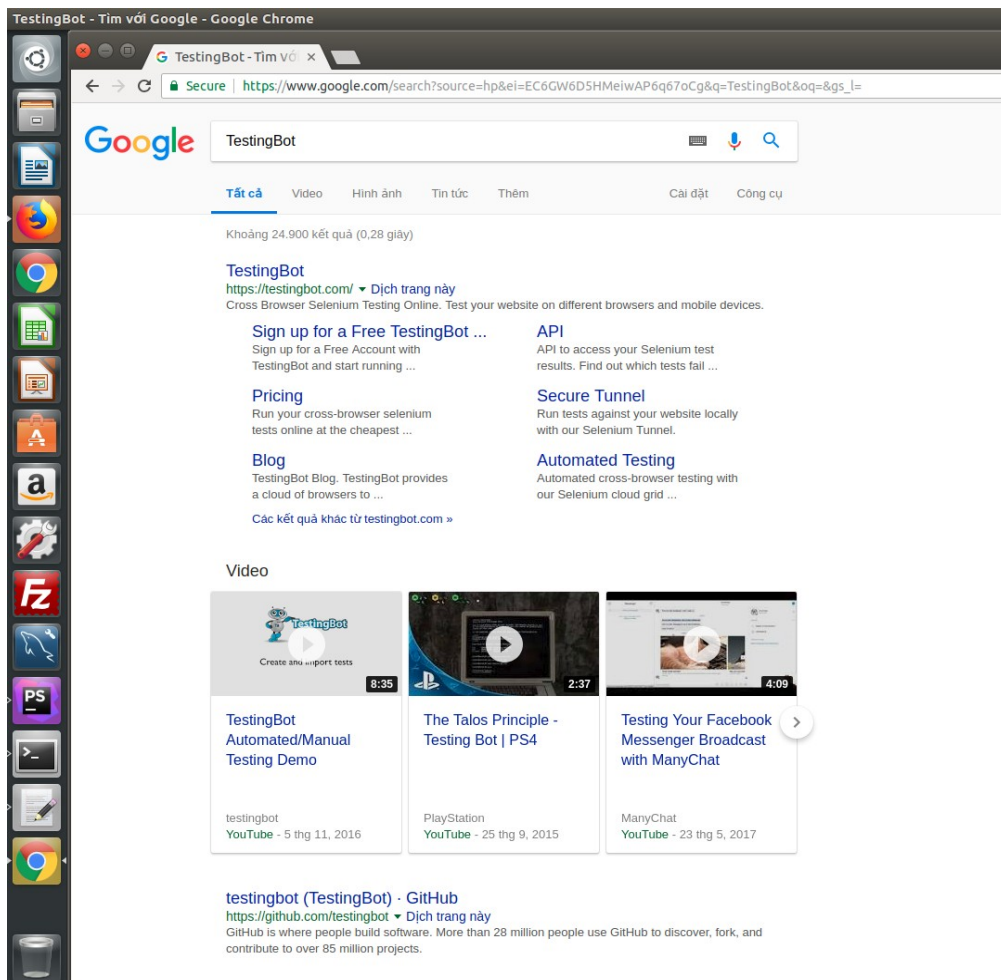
TestingBot - Tìm với Google - Google Chrome

TestingBot - Tìm vớ ×

Secure | https://www.google.com/search?source=hp&ei=EC6GW6D5HMeiwAP6q67oCg&q=TestingBot&oq=&gs_l=

Google

TestingBot

Tất cả Video Hình ảnh Tin tức Thêm Cài đặt Công cụ

Khoảng 24.900 kết quả (0,28 giây)

TestingBot
https://testingbot.com/ ▾ Dịch trang này
Cross Browser Selenium Testing Online. Test your website on different browsers and mobile devices.

Sign up for a Free TestingBot ...
Sign up for a Free Account with TestingBot and start running ...

API
API to access your Selenium test results. Find out which tests fail ...

Pricing
Run your cross-browser selenium tests online at the cheapest ...

Secure Tunnel
Run tests against your website locally with our Selenium Tunnel.

Blog
TestingBot Blog. TestingBot provides a cloud of browsers to ...

Automated Testing
Automated cross-browser testing with our Selenium cloud grid ...

Các kết quả khác từ testingbot.com »

Video

TestingBot
Create and import tests
8:35
TestingBot Automated/Manual Testing Demo
testingbot
YouTube - 5 thg 11, 2016

2:37
The Talos Principle - Testing Bot | PS4
PlayStation
YouTube - 25 thg 9, 2015

4:09
Testing Your Facebook Messenger Broadcast with ManyChat
ManyChat
YouTube - 23 thg 5, 2017

testingbot (TestingBot) · GitHub
https://github.com/testingbot ▾ Dịch trang này
GitHub is where people build software. More than 28 million people use GitHub to discover, fork, and contribute to over 85 million projects.